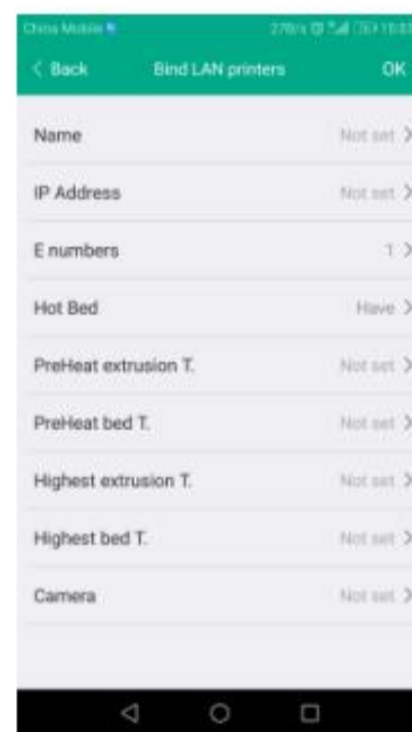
China Mobile

278/s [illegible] 15:03

< Back Bind LAN printers OK

Name Not set >

IP Address Not set >

E numbers 1 >

Hot Bed Have >

PreHeat extrusion T. Not set >

PreHeat bed T. Not set >

Highest extrusion T. Not set >

Highest bed T. Not set >

Camera Not set >